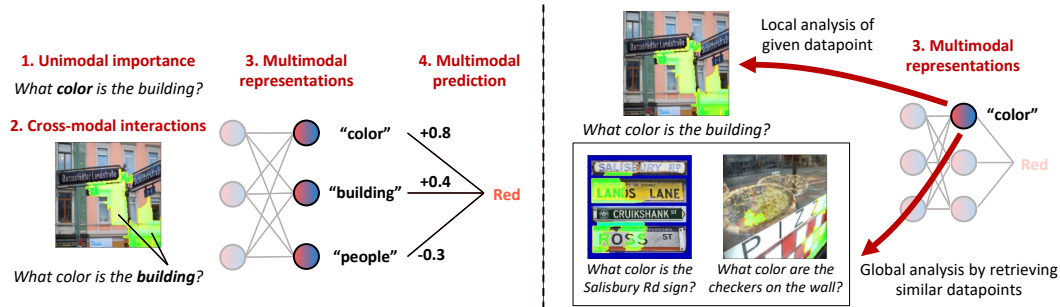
1. Unimodal importance

What **color** is the building?

2. Cross-modal interactions

Darmstädter Landstraße

What color is the **building**?

3. Multimodal representations

"color"

"building"

"people"

4. Multimodal prediction

+0.8

+0.4

-0.3

Red

Darmstädter Landstraße

Local analysis of given datapoint

3. Multimodal representations

"color"

Red

What color is the building?

SALISBURY RD

LANDS LANE

CRUIKSHANK ST

ROSS ST

What color is the Salisbury Rd sign?

PIZ

What color are the checkers on the wall?

Global analysis by retrieving similar datapoints